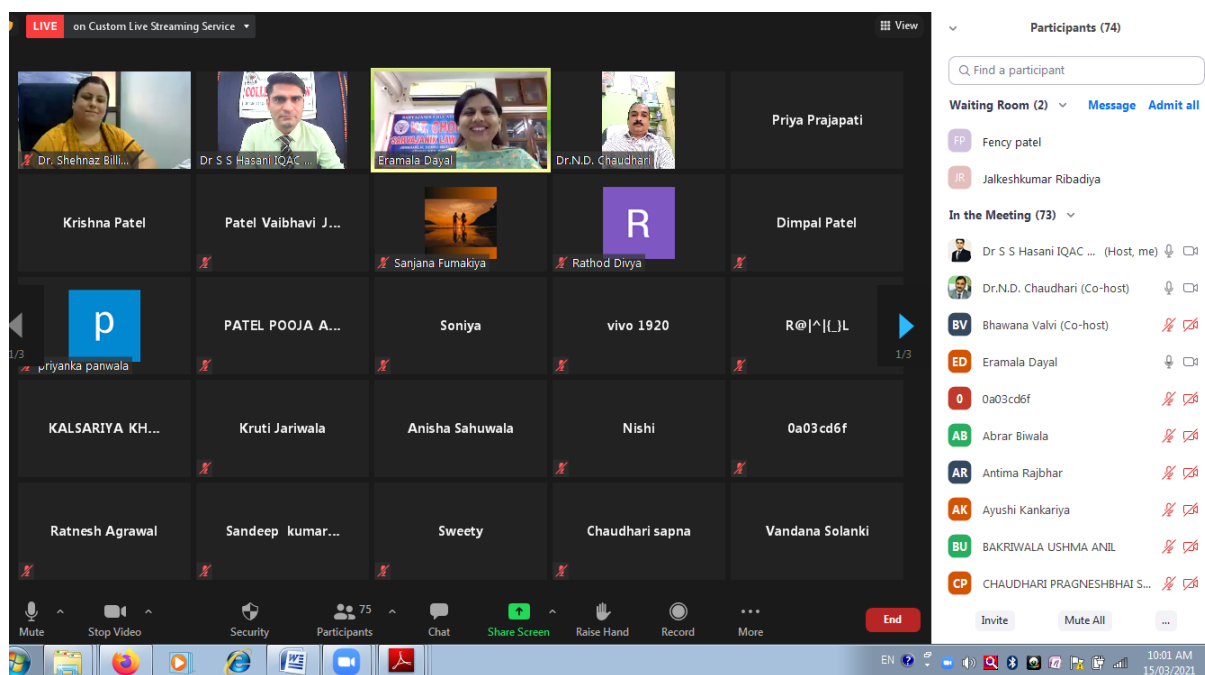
LIVE on Custom Live Streaming Service

View

Dr. Shehnaz Billi...
Dr S S Hasani IQAC ...
Eramala Dayal
Dr.N.D. Chaudhari
Priya Prajapati

Krishna Patel
Patel Vaibhavi J...
Sanjana Fumakiya
R
Rathod Divya
Dimpal Patel

1/3
p
priyanka panwala
PATEL POOJA A...
Soniya
vivo 1920
R@|^|{_}L
1/3

KALSARIYA KH...
Kruti Jariwala
Anisha Sahuwala
Nishi
0a03cd6f

Ratnesh Agrawal
Sandeep kumar...
Sweety
Chaudhari sapna
Vandana Solanki

Mute
Stop Video
Security
75
Participants
Chat
Share Screen
Raise Hand
Record
More
End

Participants (74)

Find a participant

Waiting Room (2)
Message
Admit all

FP Fency patel
JR Jalkeshkumar Ribadiya

In the Meeting (73)

Dr S S Hasani IQAC ... (Host, me)
Dr.N.D. Chaudhari (Co-host)
BV Bhawana Valvi (Co-host)
ED Eramala Dayal
0 0a03cd6f
AB Abrar Biwala
AR Antima Rajbhar
AK Ayushi Kankariya
BU BAKRIWALA USHMA ANIL
CP CHAUDHARI PRAGNESHBHAI S...

Invite
Mute All
...

EN
10:01 AM
15/03/2021